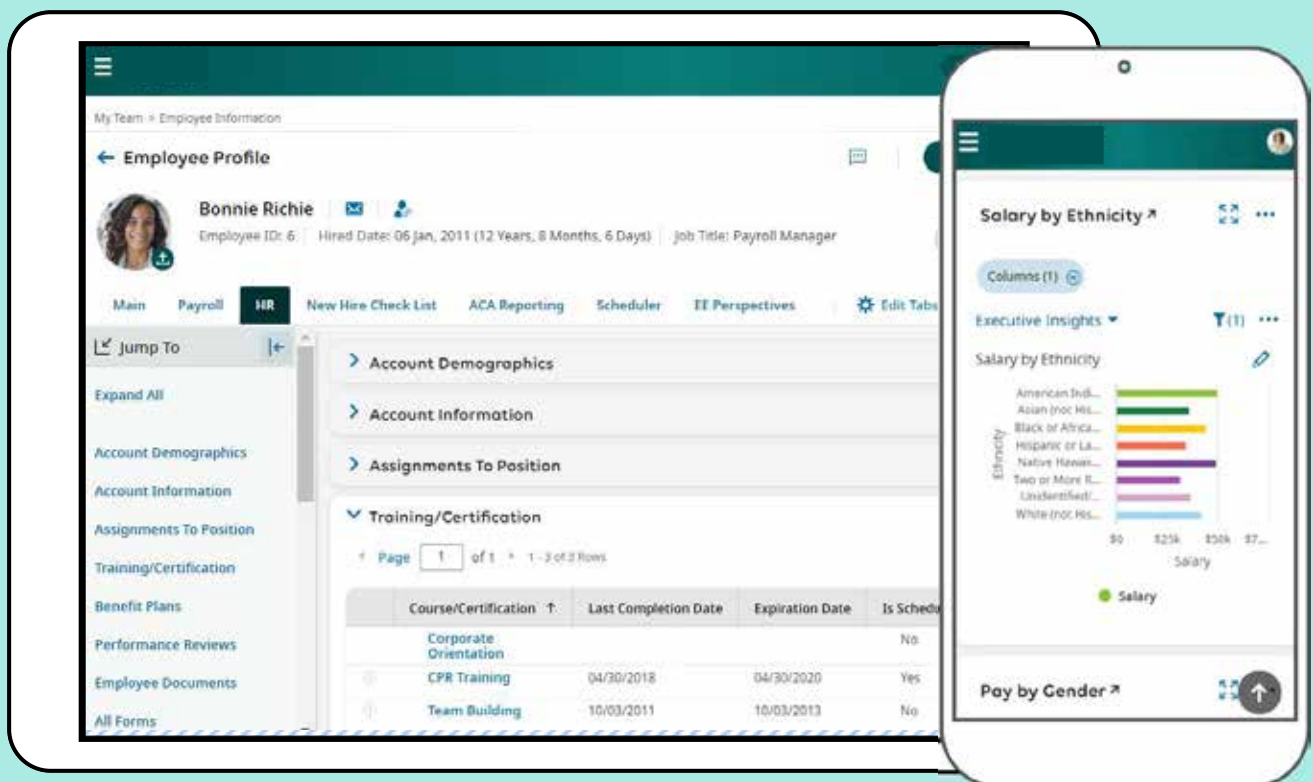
My Team > Employee Information

← Employee Profile

Bonnie Richie

Employee ID: 6 | Hired Date: 06 Jan, 2011 (12 Years, 8 Months, 6 Days) | Job Title: Payroll Manager

Main Payroll HR New Hire Check List ACA Reporting Scheduler EE Perspectives Edit Tabs

Jump To

Expand All

Account Demographics
Account Information
Assignments To Position
Training/Certification
Benefit Plans
Performance Reviews
Employee Documents
All Forms

> Account Demographics
> Account Information
> Assignments To Position
Training/Certification

Page 1 of 1 1 - 3 of 3 Rows

| Course/Certification ↑ | Last Completion Date | Expiration Date | Is Schedu |
|---|---|---|---|
| Corporate Orientation | | | No |
| CPR Training | 04/30/2018 | 04/30/2020 | Yes |
| Team Building | 10/03/2011 | 10/03/2013 | No |

Salary by Ethnicity ↗

Columns (1)

Executive Insights ▾

T(1)

Salary by Ethnicity

Ethnicity

American Indi...
Asian (not His...
Black or Africa...
Hispanic or La...
Native Hawai...
Two or More R...
Unidentified/...
White (not His...

$0 $25k $50k $7...

Salary

Salary

Pay by Gender ↗